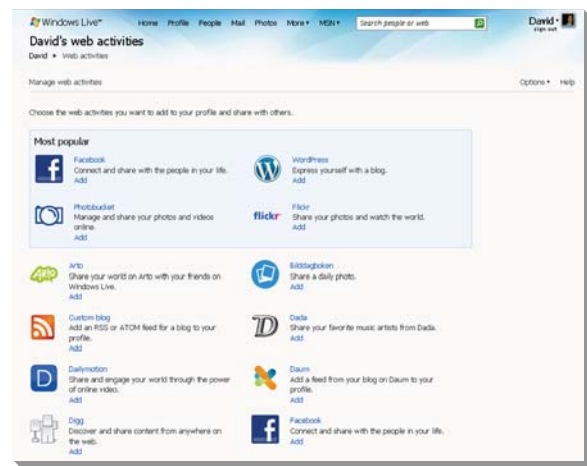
Windows Live™ Home Profile People Mail Photos More▾ MSN▾ Search people or web David▾ sign out

David's web activities
David ▸ Web activities

Manage web activities
Options▾ Help

Choose the web activities you want to add to your profile and share with others.

Most popular

Facebook
Connect and share with the people in your life.
Add

WordPress
Express yourself with a blog.
Add

Photobucket
Manage and share your photos and videos online.
Add

flickr
Flickr
Share your photos and watch the world.
Add

Arto
Arto
Share your world on Arto with your friends on Windows Live.
Add

Bilddagboken
Share a daily photo.
Add

Custom blog
Add an RSS or ATOM feed for a blog to your profile.
Add

Dada
Share your favorite music artists from Dada.
Add

Dailymotion
Share and engage your world through the power of online video.
Add

Daum
Add a feed from your blog on Daum to your profile.
Add

Digg
Discover and share content from anywhere on the web.
Add

Facebook
Connect and share with the people in your life.
Add